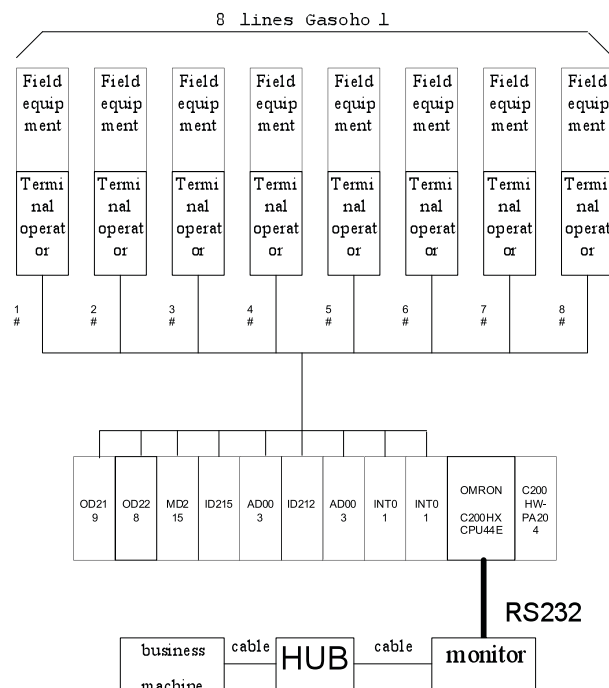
8 lines Gasoho l

Field equipment

Terminal operator

Field equipment

Terminal operator

Field equipment

Terminal operator

Field equipment

Terminal operator

Field equipment

Terminal operator

Field equipment

Terminal operator

Field equipment

Terminal operator

Field equipment

Terminal operator

1 #

2 #

3 #

4 #

5 #

6 #

7 #

8 #

OD219

OD228

MD215

ID215

AD003

ID212

AD003

INT01

INT01

OMRON C200HX CPU44E

C200HW-PA204

RS232

business machine

cable

HUB

cable

monitor